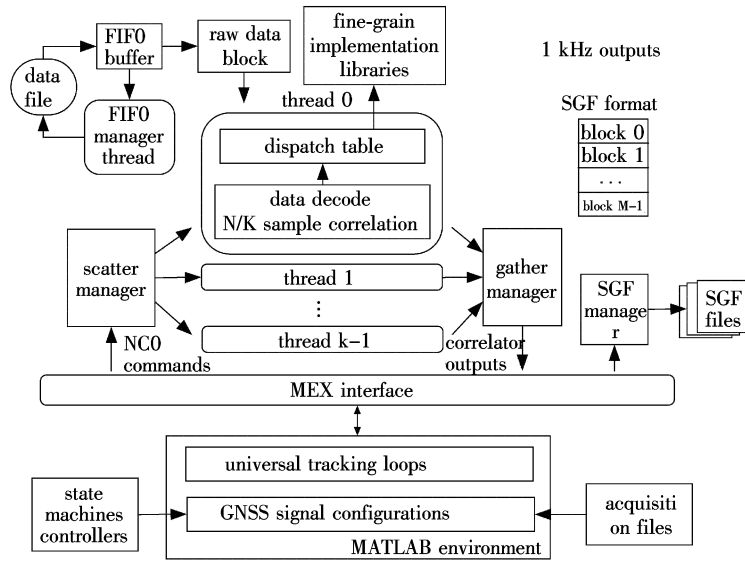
data file

FIFO buffer

FIFO manager thread

raw data block

fine-grain implementation libraries

1 kHz outputs

thread 0

SGF format

block 0

block 1

...

block M-1

dispatch table

data decode N/K sample correlation

scatter manager

thread 1

⋮

thread k-1

gather manager

SGF manage r

SGF files

NCO commands

correlator outputs

MEX interface

universal tracking loops

state machines controllers

GNSS signal configurations

acquisiti on files

MATLAB environment